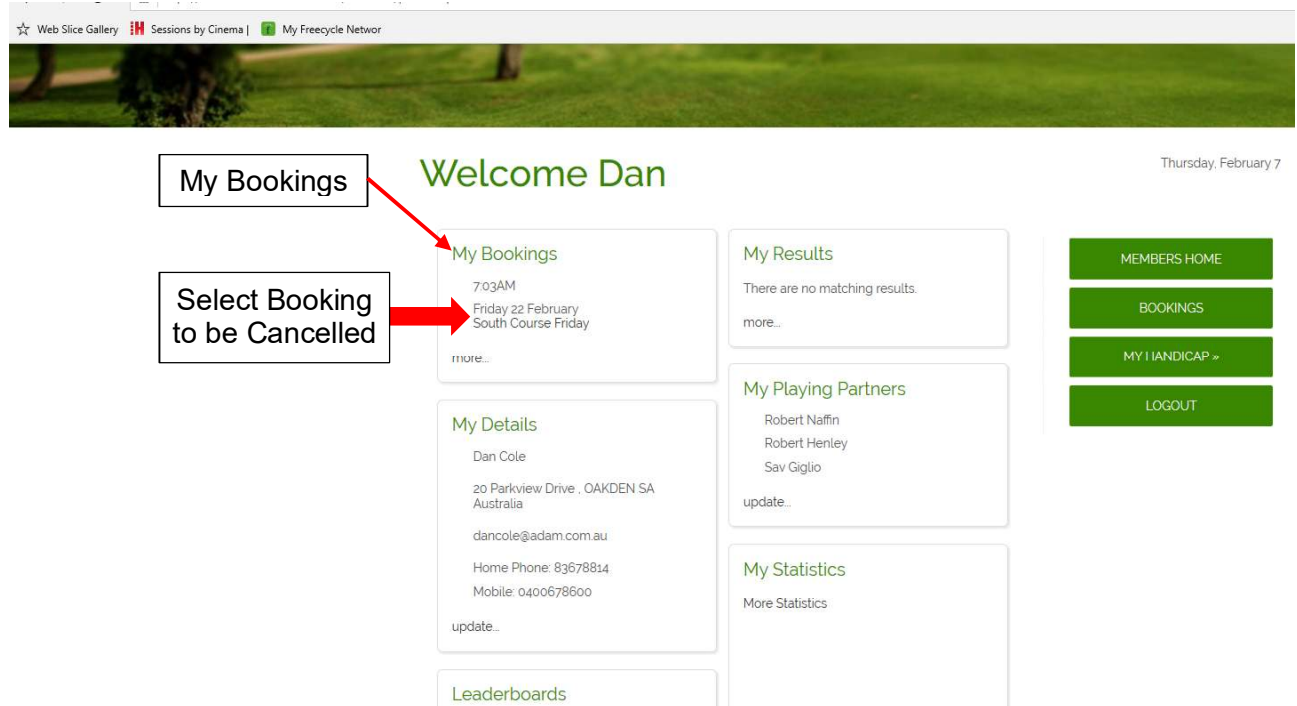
Web Slice Gallery Sessions by Cinema | My Freecycle Networ

My Bookings

Welcome Dan

Thursday, February 7

Select Booking to be Cancelled

My Bookings
7:03AM
Friday 22 February
South Course Friday
more...

My Results
There are no matching results.
more...

MEMBERS HOME
BOOKINGS
MY HANDICAP »
LOGOUT

My Playing Partners
Robert Naffin
Robert Henley
Sav Giglio
update...

My Details
Dan Cole
20 Parkview Drive , OAKDEN SA Australia
dancole@adam.com.au
Home Phone: 83678814
Mobile: 0400678600
update...

My Statistics
More Statistics

Leaderboards